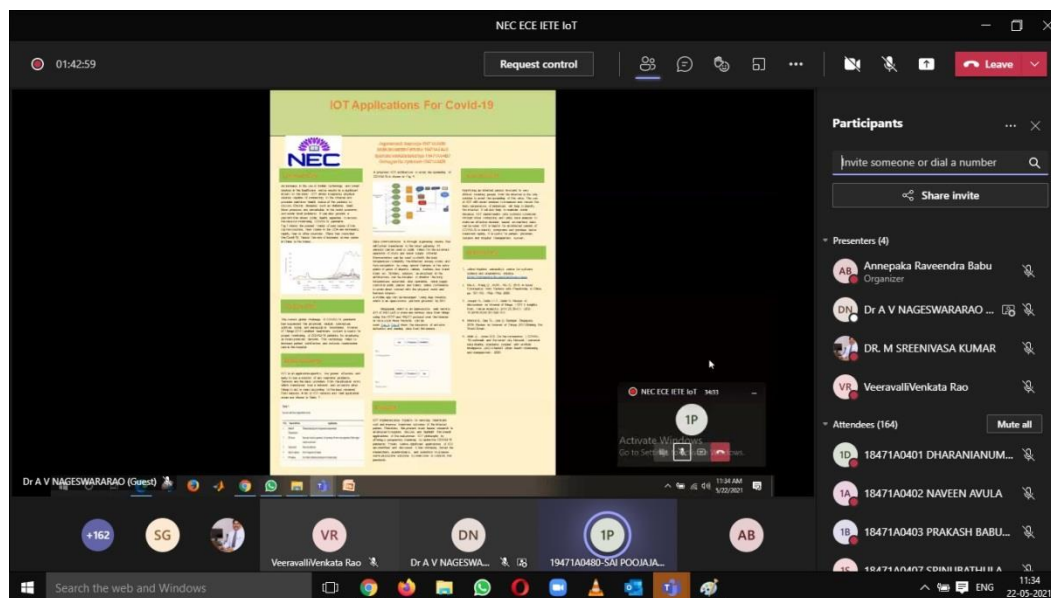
NEC ECE IETE IoT

01:42:59

Request control

Leave

IOT Applications For Covid-19

NEC

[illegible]

Activate Windows
Go to Settings to activate Windows.

NEC ECE IETE IoT 34:51

1P

Dr A V NAGESWARARAO (Guest)

11:34 AM
5/22/2021

Participants

Invite someone or dial a number

Share invite

Presenters (4)

AB Annepaka Raveendra Babu
Organizer

DN Dr A V NAGESWARARAO ...

DR. M SREENIVASA KUMAR

VR VeeravalliVenkata Rao

Attendees (164)

Mute all

1D 18471A0401 DHARANIANUM...

1A 18471A0402 NAVEEN AVULA

1B 18471A0403 PRAKASH BABU...

1S 18471A0407 SRINUBATHULA

+162

SG

VR
VeeravalliVenkata Rao

DN
Dr A V NAGESWA...

1P
19471A0480-SAI POOJAJA...

AB

Search the web and Windows

ENG

11:34
22-05-2021